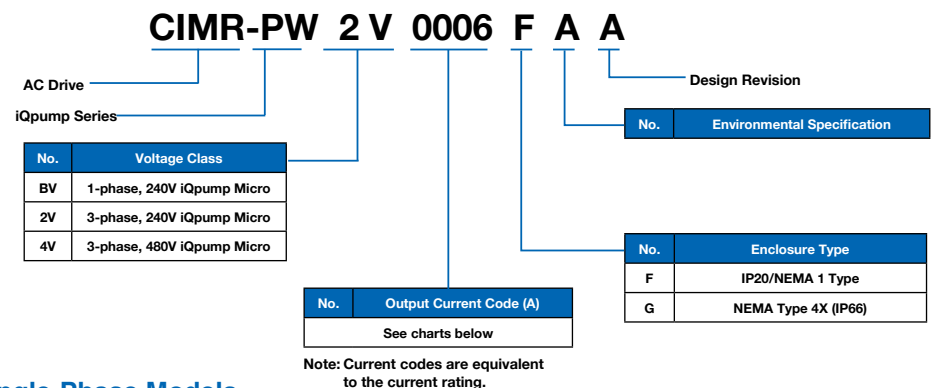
CIMR-PW 2 V 0006 F A A

AC Drive

iQpump Series

Design Revision

| No. | Environmental Specification |
|---|---|

| No. | Voltage Class |
|---|---|
| BV | 1-phase, 240V iQpump Micro |
| 2V | 3-phase, 240V iQpump Micro |
| 4V | 3-phase, 480V iQpump Micro |

| No. | Enclosure Type |
|---|---|
| F | IP20/NEMA 1 Type |
| G | NEMA Type 4X (IP66) |

| No. | Output Current Code (A) |
|---|---|
| See charts below | |

Note: Current codes are equivalent to the current rating.

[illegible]ngle Phase Models